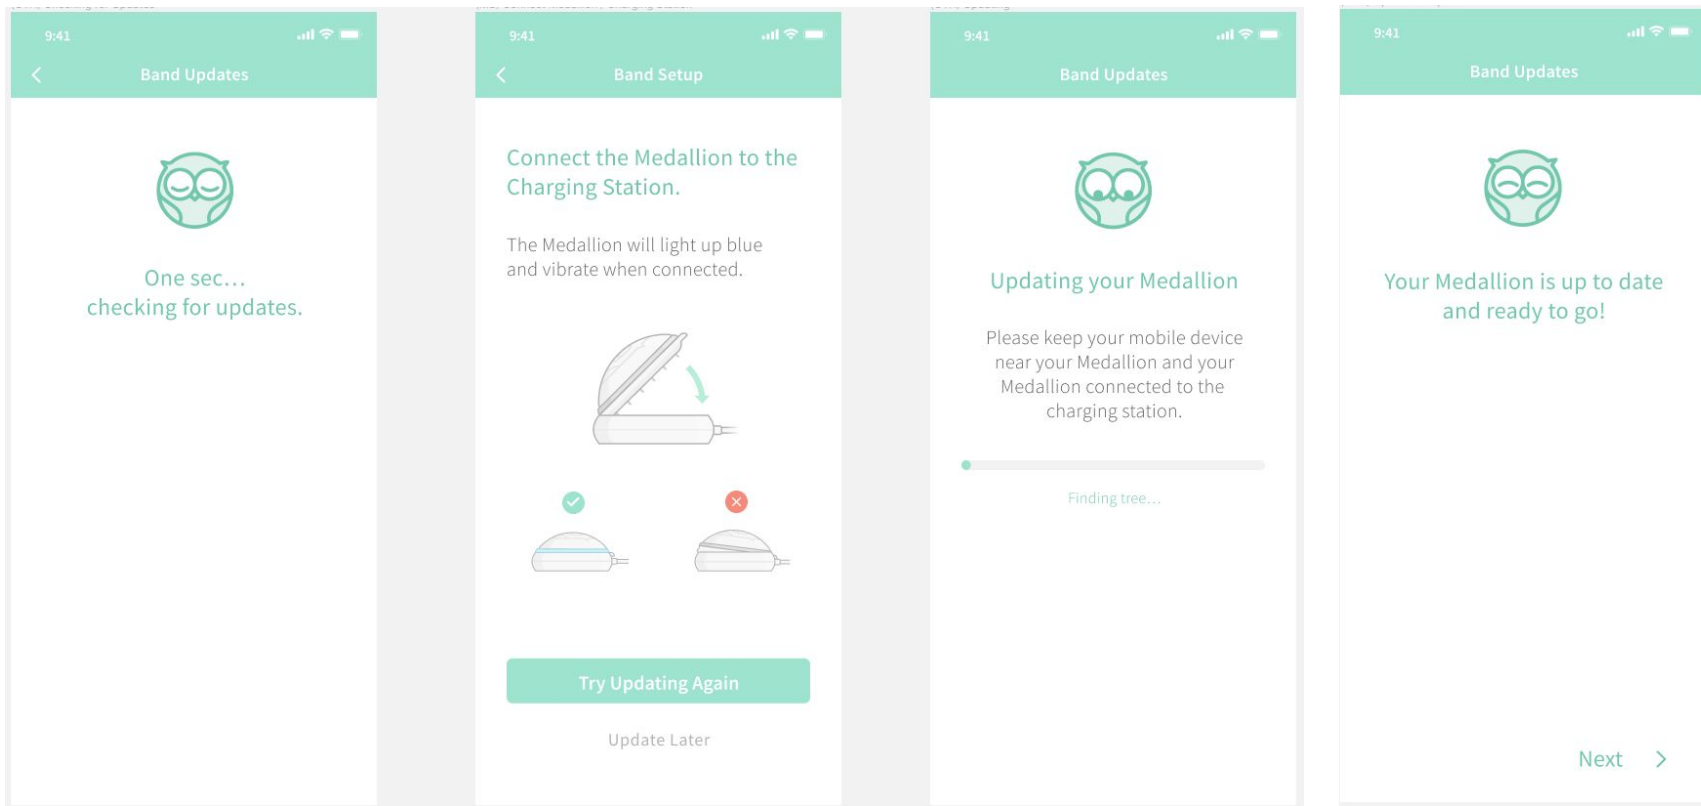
9:41

Band Updates

One sec…
checking for updates.

9:41

Band Setup

Connect the Medallion to the Charging Station.

The Medallion will light up blue and vibrate when connected.

Try Updating Again

Update Later

9:41

Band Updates

Updating your Medallion

Please keep your mobile device near your Medallion and your Medallion connected to the charging station.

Finding tree…

9:41

Band Updates

Your Medallion is up to date and ready to go!

Next >